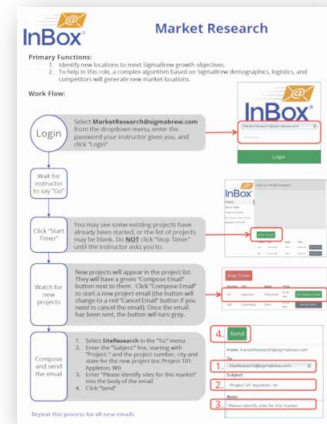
InBox

Market Research

Primary Functions:
1. Identify new locations to meet SigmaBrew growth objectives.
2. To help in this role, a complex algorithm based on SigmaBrew demographics, logistics, and competitors will generate new market locations.

Work Flow:

Login

Select MarketResearch@sigmabrew.com from the dropdown menu, enter the password your instructor gives you, and click "Login"

InBox

Login

Wait for instructor to say "Go"

Click "Start Timer"

You may see some existing projects have already been started, or the list of projects may be blank. Do NOT click "Stop Timer" until the instructor asks you to.

InBox

Watch for new projects

New projects will appear in the project list. They will have a green "Compose Email" button next to them. Click "Compose Email" to start a new project email (the button will change to a red "Cancel Email" button if you need to cancel the email). Once the email has been sent, the button will turn grey.

Stop Timer

Compose and send the email

1. Select SiteResearch in the "To:" menu
2. Enter the "Subject" line, starting with "Project: " and the project number, city and state for the new project (ex Project 101: Appleton, WI)
3. Enter "Please identify sites for this market" into the body of the email
4. Click "Send"

4. Send

From: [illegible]

To:

1. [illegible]

Subject

2. Project 101 Appleton, WI

Body

3. Please identify sites for this market

Repeat this process for all new emails